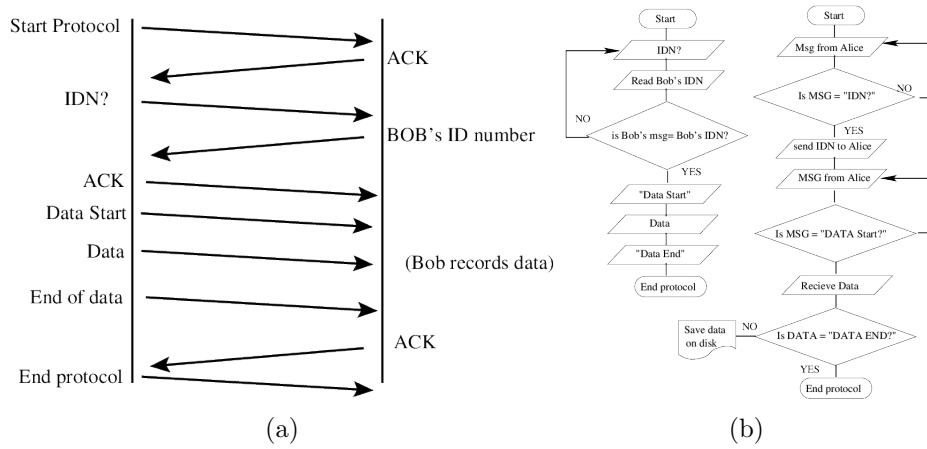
Start Protocol

ACK

IDN?

BOB's ID number

ACK

Data Start

Data

(Bob records data)

End of data

ACK

End protocol

(a)

Start

IDN?

Read Bob's IDN

NO

is Bob's msg= Bob's IDN?

YES

"Data Start"

Data

"Data End"

End protocol

Start

Msg from Alice

Is MSG = "IDN?"

NO

YES

send IDN to Alice

MSG from Alice

Is MSG = "DATA Start?"

Recieve Data

Save data on disk

NO

Is DATA = "DATA END?"

YES

End protocol

(b)